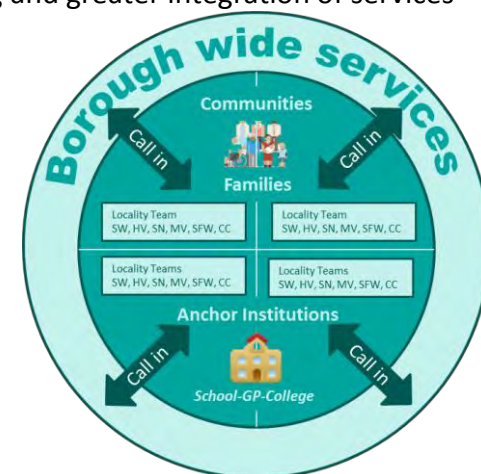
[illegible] and greater integration of services

Borough wide services

Communities

Call in

Call in

Families

Locality Team
SW, HV, SN, MV, SFW, CC

Locality Team
SW, HV, SN, MV, SFW, CC

Locality Teams
SW, HV, SN, MV, SFW, CC

Locality Teams
SW, HV, SN, MV, SFW, CC

Anchor Institutions

Call in

Call in

School-GP-College